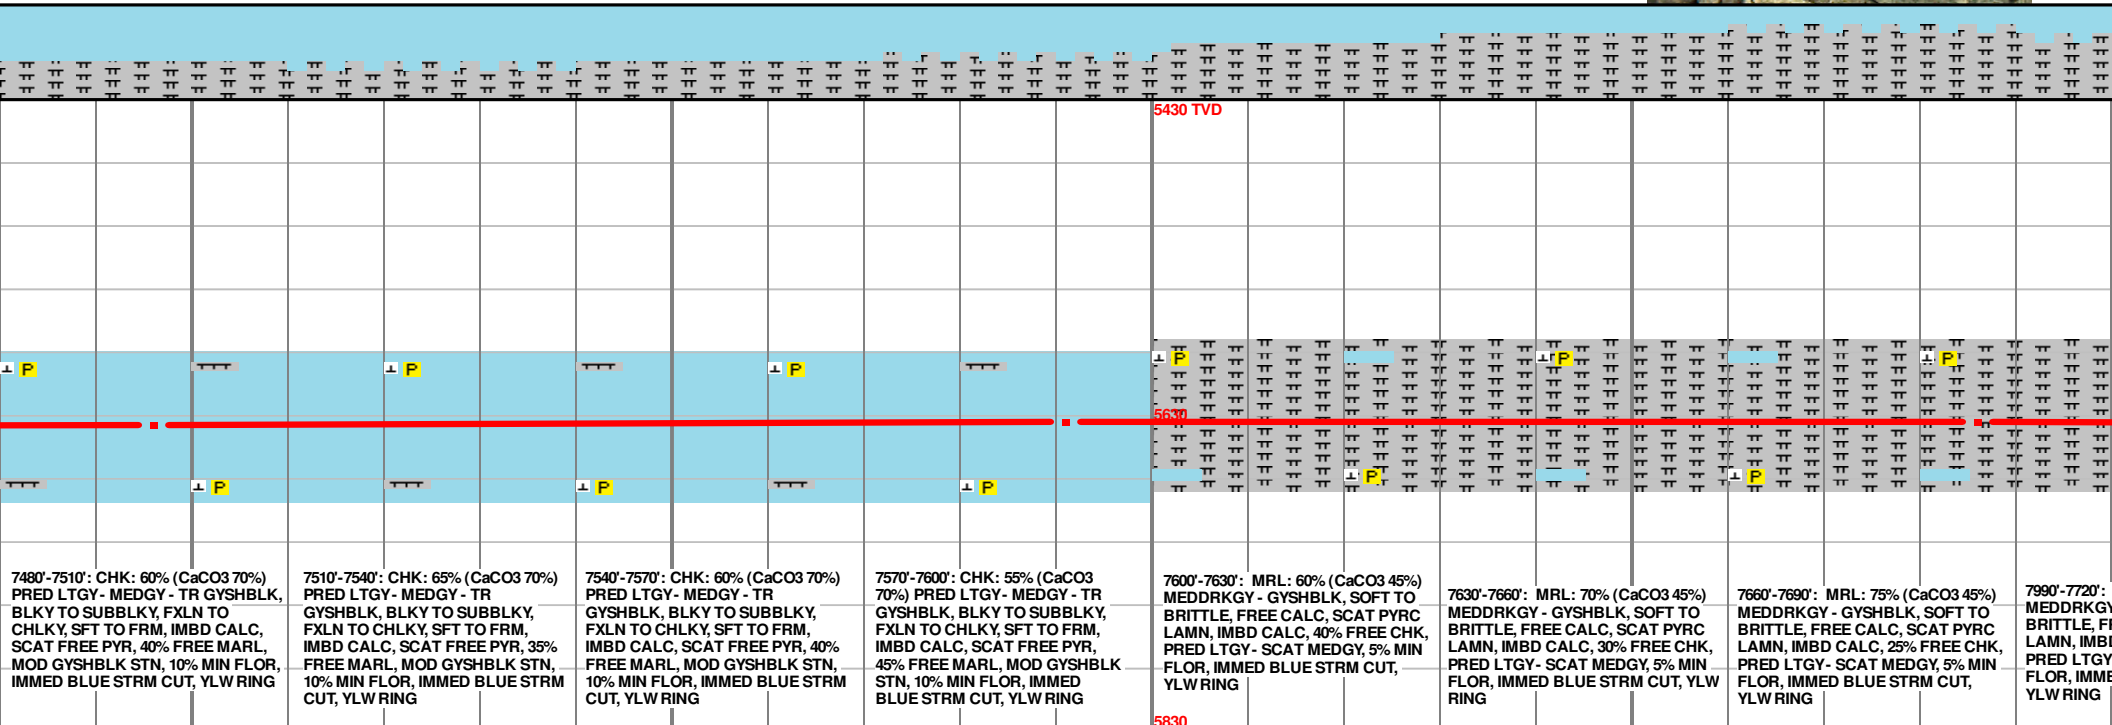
5430 TVD

P P P P P P P P P P P P

5630

5830

7480'-7510': CHK: 60% (CaCO3 70%) PRED LTGY- MEDGY - TR GYSHBLK, BLKY TO SUBBLKY, FXLN TO CHLKY, SFT TO FRM, IMBD CALC, SCAT FREE PYR, 40% FREE MARL, MOD GYSHBLK STN, 10% MIN FLOR, IMMED BLUE STRM CUT, YLW RING

7510'-7540': CHK: 65% (CaCO3 70%) PRED LTGY- MEDGY - TR GYSHBLK, BLKY TO SUBBLKY, FXLN TO CHLKY, SFT TO FRM, IMBD CALC, SCAT FREE PYR, 35% FREE MARL, MOD GYSHBLK STN, 10% MIN FLOR, IMMED BLUE STRM CUT, YLW RING

7540'-7570': CHK: 60% (CaCO3 70%) PRED LTGY- MEDGY - TR GYSHBLK, BLKY TO SUBBLKY, FXLN TO CHLKY, SFT TO FRM, IMBD CALC, SCAT FREE PYR, 40% FREE MARL, MOD GYSHBLK STN, 10% MIN FLOR, IMMED BLUE STRM CUT, YLW RING

7570'-7600': CHK: 55% (CaCO3 70%) PRED LTGY- MEDGY - TR GYSHBLK, BLKY TO SUBBLKY, FXLN TO CHLKY, SFT TO FRM, IMBD CALC, SCAT FREE PYR, 45% FREE MARL, MOD GYSHBLK STN, 10% MIN FLOR, IMMED BLUE STRM CUT, YLW RING

7600'-7630': MRL: 60% (CaCO3 45%) MEDDRKGY - GYSHBLK, SOFT TO BRITTLE, FREE CALC, SCAT PYRC LAMN, IMBD CALC, 40% FREE CHK, PRED LTGY- SCAT MEDGY, 5% MIN FLOR, IMMED BLUE STRM CUT, YLW RING

7630'-7660': MRL: 70% (CaCO3 45%) MEDDRKGY - GYSHBLK, SOFT TO BRITTLE, FREE CALC, SCAT PYRC LAMN, IMBD CALC, 30% FREE CHK, PRED LTGY- SCAT MEDGY, 5% MIN FLOR, IMMED BLUE STRM CUT, YLW RING

7660'-7690': MRL: 75% (CaCO3 45%) MEDDRKGY - GYSHBLK, SOFT TO BRITTLE, FREE CALC, SCAT PYRC LAMN, IMBD CALC, 25% FREE CHK, PRED LTGY- SCAT MEDGY, 5% MIN FLOR, IMMED BLUE STRM CUT, YLW RING

7990'-7720': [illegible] MEDDRKGY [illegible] BRITTLE, F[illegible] LAMN, IMB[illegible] PRED LTGY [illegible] FLOR, IMME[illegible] YLW RING